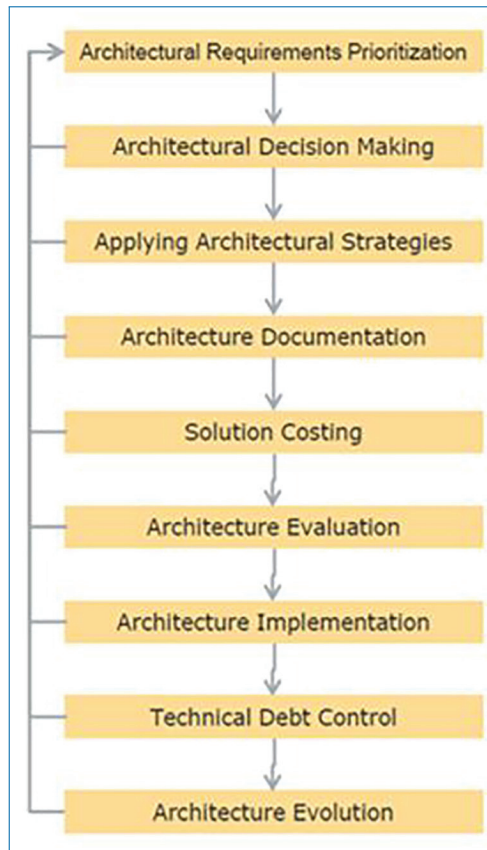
Architectural Requirements Prioritization

Architectural Decision Making

Applying Architectural Strategies

Architecture Documentation

Solution Costing

Architecture Evaluation

Architecture Implementation

Technical Debt Control

Architecture Evolution